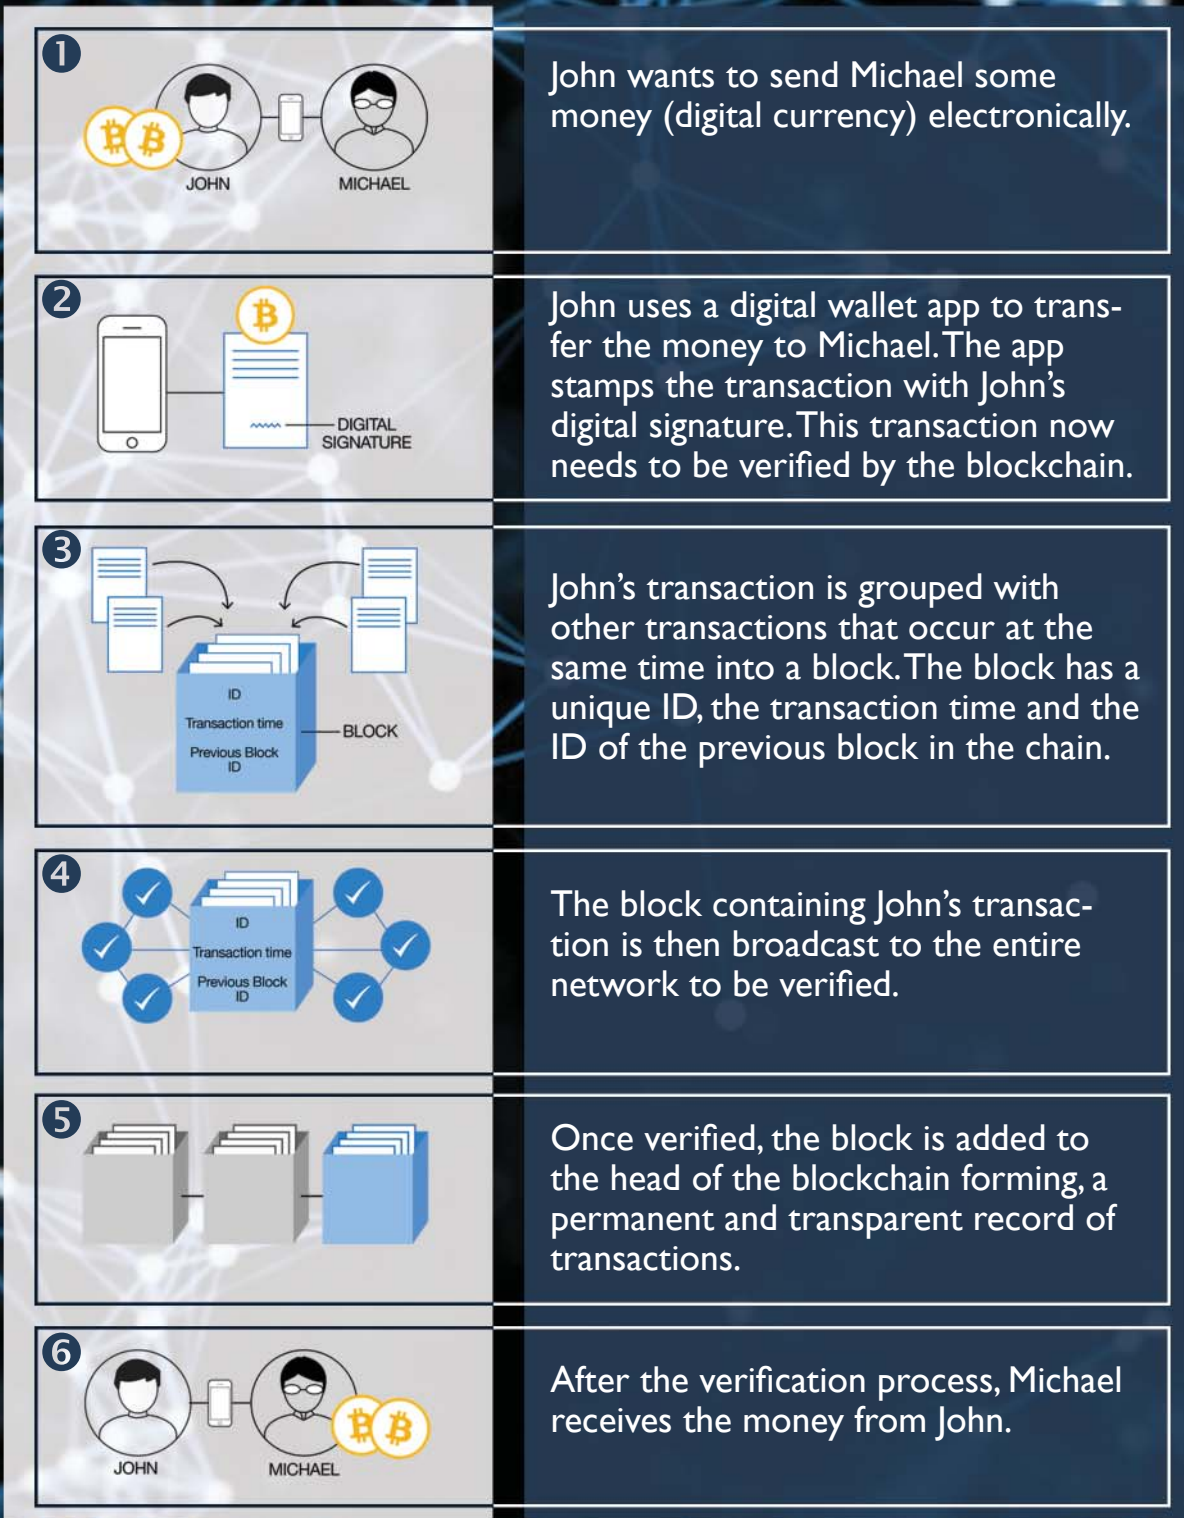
1

JOHN

MICHAEL

John wants to send Michael some money (digital currency) electronically.

2

DIGITAL SIGNATURE

John uses a digital wallet app to transfer the money to Michael. The app stamps the transaction with John's digital signature. This transaction now needs to be verified by the blockchain.

3

ID
Transaction time
Previous Block ID

BLOCK

John's transaction is grouped with other transactions that occur at the same time into a block. The block has a unique ID, the transaction time and the ID of the previous block in the chain.

4

ID
Transaction time
Previous Block ID

The block containing John's transaction is then broadcast to the entire network to be verified.

5

Once verified, the block is added to the head of the blockchain forming, a permanent and transparent record of transactions.

6

JOHN

MICHAEL

After the verification process, Michael receives the money from John.